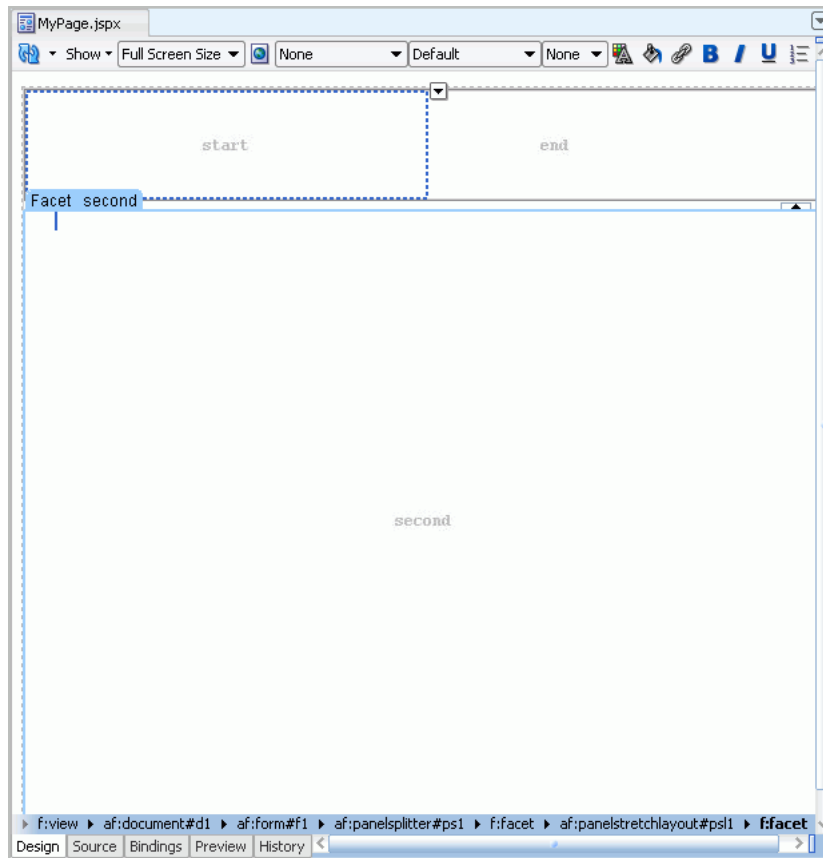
MyPage.jspx

Show Full Screen Size None Default None B I U

start

end

Facet second

second

f:view ▸ af:document#d1 ▸ af:form#f1 ▸ af:panelsplitter#ps1 ▸ f:facet ▸ af:panelstretchlayout#psl1 ▸ f:facet

Design Source Bindings Preview History